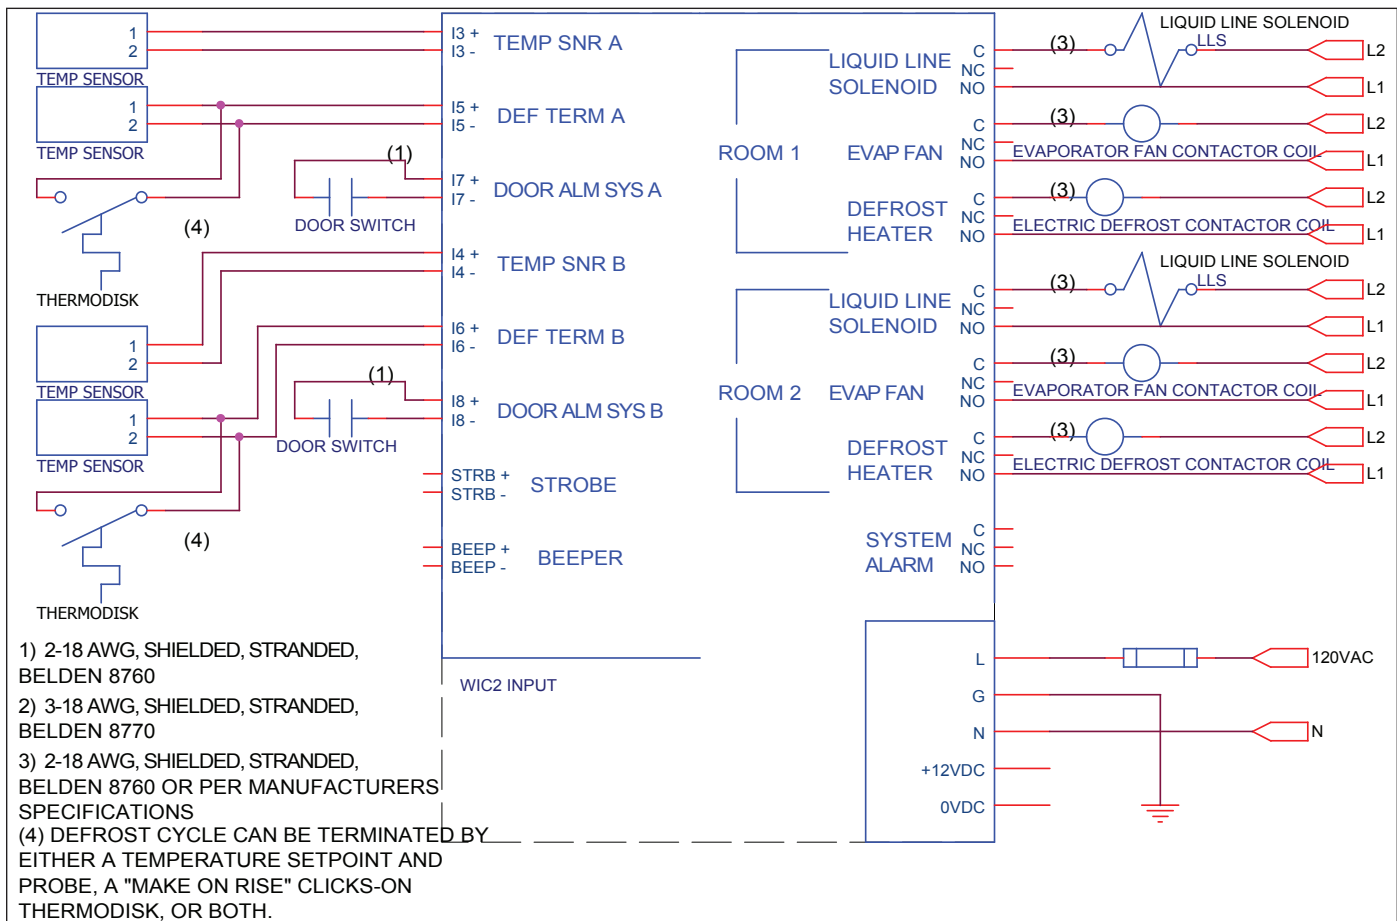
1
2
TEMP SENSOR
1
2
TEMP SENSOR
THERMODISK
(4)
(1)
DOOR SWITCH
1
2
TEMP SENSOR
1
2
TEMP SENSOR
(1)
DOOR SWITCH
(4)
THERMODISK

I3 +
I3 -
TEMP SNR A
I5 +
I5 -
DEF TERM A
I7 +
I7 -
DOOR ALM SYS A
I4 +
I4 -
TEMP SNR B
I6 +
I6 -
DEF TERM B
I8 +
I8 -
DOOR ALM SYS B
STRB +
STRB -
STROBE
BEEP +
BEEP -
BEEPER
WIC2 INPUT

ROOM 1
LIQUID LINE SOLENOID
C
NC
NO
EVAP FAN
C
NC
NO
DEFROST HEATER
C
NC
NO
ROOM 2
LIQUID LINE SOLENOID
C
NC
NO
EVAP FAN
C
NC
NO
DEFROST HEATER
C
NC
NO
SYSTEM ALARM
C
NC
NO

L
G
N
+12VDC
0VDC

(3)
LIQUID LINE SOLENOID
LLS
L2
L1
(3)
L2
EVAPORATOR FAN CONTACTOR COIL
L1
(3)
L2
ELECTRIC DEFROST CONTACTOR COIL
L1
(3)
LIQUID LINE SOLENOID
LLS
L2
L1
(3)
L2
EVAPORATOR FAN CONTACTOR COIL
L1
(3)
L2
ELECTRIC DEFROST CONTACTOR COIL
L1
120VAC
N

1) 2-18 AWG, SHIELDED, STRANDED, BELDEN 8760
2) 3-18 AWG, SHIELDED, STRANDED, BELDEN 8770
3) 2-18 AWG, SHIELDED, STRANDED, BELDEN 8760 OR PER MANUFACTURERS SPECIFICATIONS
(4) DEFROST CYCLE CAN BE TERMINATED BY EITHER A TEMPERATURE SETPOINT AND PROBE, A "MAKE ON RISE" CLICKS-ON THERMODISK, OR BOTH.